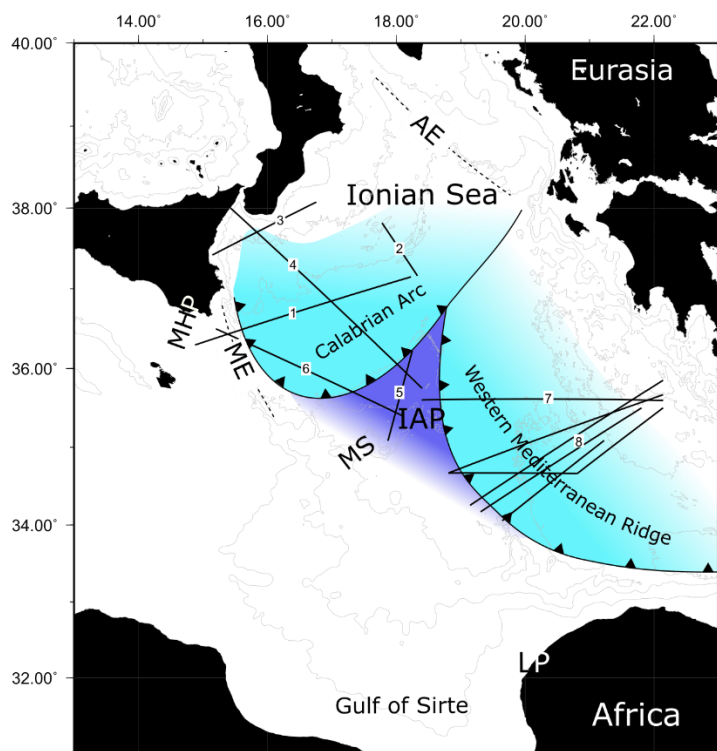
14.00° 16.00° 18.00° 20.00° 22.00°

40.00°

38.00°

36.00°

34.00°

32.00°

Eurasia

AE

Ionian Sea

3

2

4

1

MHP

ME

Calabrian Arc

6

5

IAP

MS

7

8

Western Mediterranean Ridge

LP

Gulf of Sirte

Africa